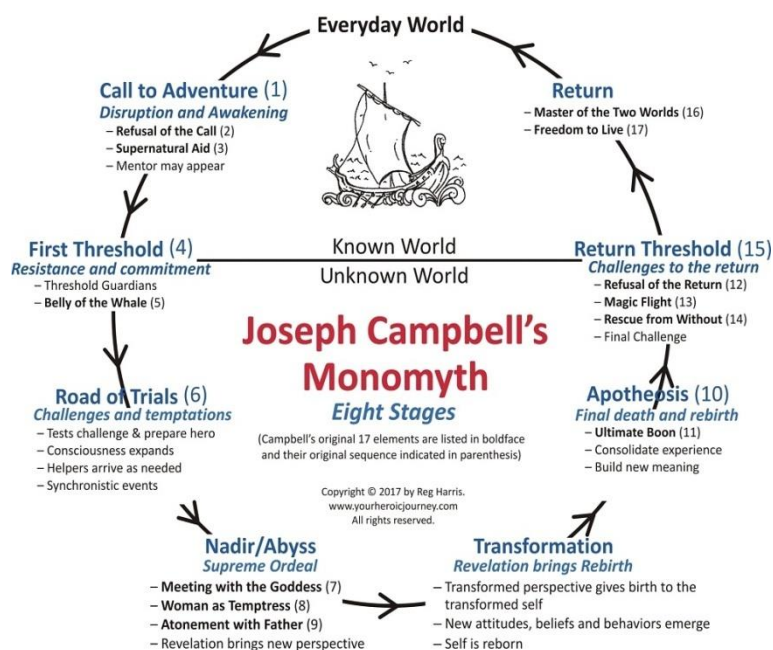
Everyday World

Call to Adventure (1)
Disruption and Awakening
– Refusal of the Call (2)
– Supernatural Aid (3)
– Mentor may appear

Return
– Master of the Two Worlds (16)
– Freedom to Live (17)

First Threshold (4)
Resistance and commitment
– Threshold Guardians
– Belly of the Whale (5)

Known World
Unknown World

Return Threshold (15)
Challenges to the return
– Refusal of the Return (12)
– Magic Flight (13)
– Rescue from Without (14)
– Final Challenge

Joseph Campbell's Monomyth
Eight Stages
(Campbell's original 17 elements are listed in boldface and their original sequence indicated in parenthesis)

Road of Trials (6)
Challenges and temptations
– Tests challenge & prepare hero
– Consciousness expands
– Helpers arrive as needed
– Synchronistic events

Apotheosis (10)
Final death and rebirth
– Ultimate Boon (11)
– Consolidate experience
– Build new meaning

Copyright © 2017 by Reg Harris.
www.yourheroicjourney.com
All rights reserved.

Nadir/Abyss
Supreme Ordeal
– Meeting with the Goddess (7)
– Woman as Temptress (8)
– Atonement with Father (9)
– Revelation brings new perspective

Transformation
Revelation brings Rebirth
– Transformed perspective gives birth to the transformed self
– New attitudes, beliefs and behaviors emerge
– Self is reborn